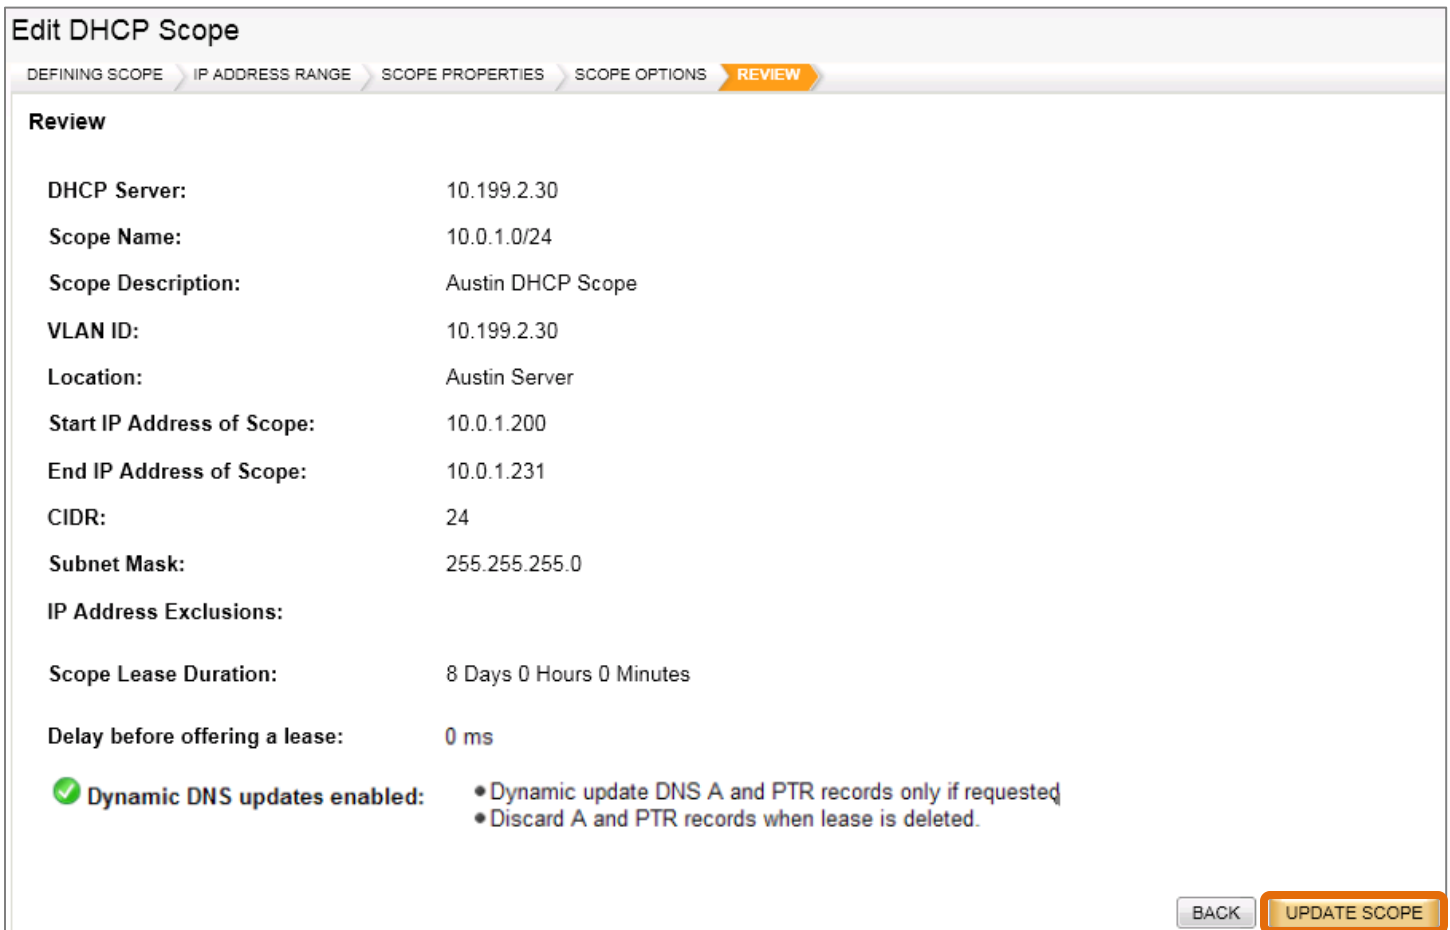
Edit DHCP Scope

DEFINING SCOPE IP ADDRESS RANGE SCOPE PROPERTIES SCOPE OPTIONS REVIEW

Review

| | |
|---|---|
| DHCP Server: | 10.199.2.30 |
| Scope Name: | 10.0.1.0/24 |
| Scope Description: | Austin DHCP Scope |
| VLAN ID: | 10.199.2.30 |
| Location: | Austin Server |
| Start IP Address of Scope: | 10.0.1.200 |
| End IP Address of Scope: | 10.0.1.231 |
| CIDR: | 24 |
| Subnet Mask: | 255.255.255.0 |
| IP Address Exclusions: | |
| Scope Lease Duration: | 8 Days 0 Hours 0 Minutes |
| Delay before offering a lease: | 0 ms |
| Dynamic DNS updates enabled: | • Dynamic update DNS A and PTR records only if requested • Discard A and PTR records when lease is deleted. |

BACK UPDATE SCOPE